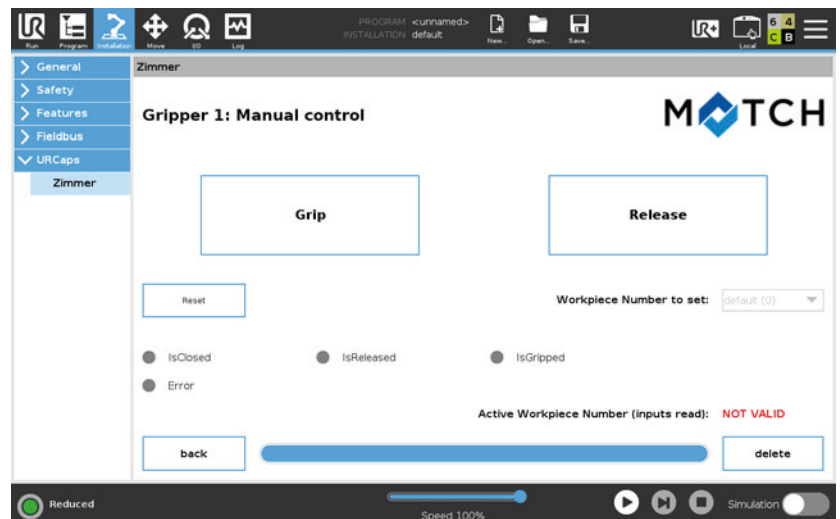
Run Program Installation Move I/O Log

PROGRAM <unnamed>
INSTALLATION default

New... Open... Save...

Local

6 4
C B

General
Safety
Features
Fieldbus
URCaps
Zimmer

Zimmer

Gripper 1: Manual control

MATCH

Grip

Release

Reset

Workpiece Number to set: default (0)

IsClosed IsReleased IsGripped

Error

Active Workpiece Number (inputs read): NOT VALID

back

delete

Reduced

Speed 100%

Simulation